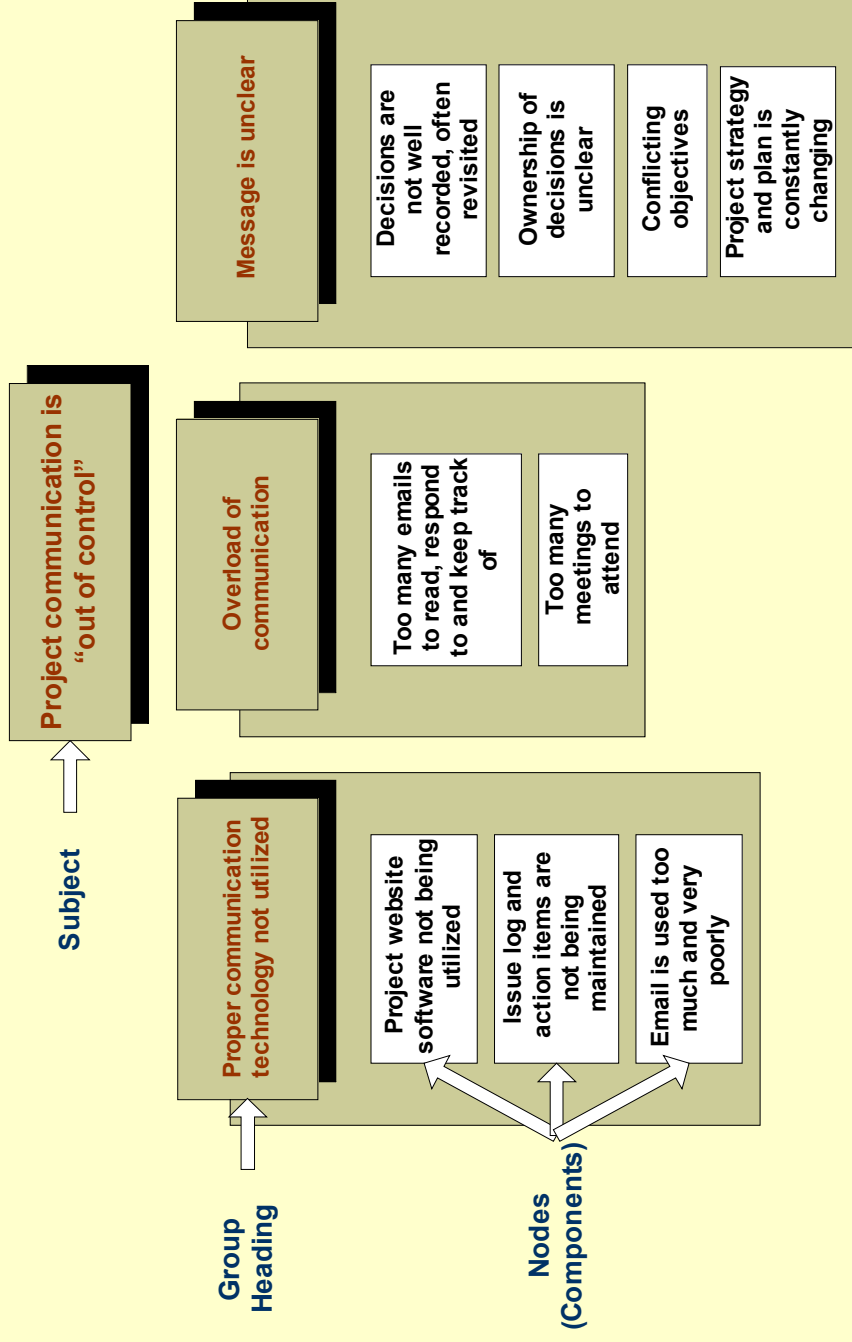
Project communication is "out of control"

Subject

Proper communication technology not utilized

Project website software not being utilized

Issue log and action items are not being maintained

Email is used too much and very poorly

Overload of communication

Too many emails to read, respond to and keep track of

Too many meetings to attend

Message is unclear

Decisions are not well recorded, often revisited

Ownership of decisions is unclear

Conflicting objectives

Project strategy and plan is constantly changing

Group Heading

Nodes (Components)